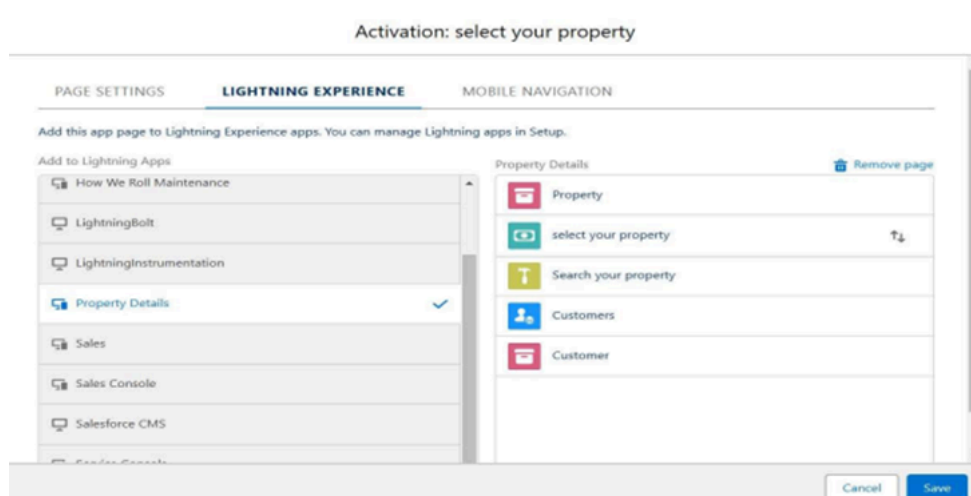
Activation: select your property

PAGE SETTINGS
LIGHTNING EXPERIENCE
MOBILE NAVIGATION

Add this app page to Lightning Experience apps. You can manage Lightning apps in Setup.

Add to Lightning Apps

How We Roll Maintenance
LightningBolt
LightningInstrumentation
Property Details
Sales
Sales Console
Salesforce CMS
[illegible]

Property Details
Remove page

Property
select your property
Search your property
Customers
Customer

Cancel
Save